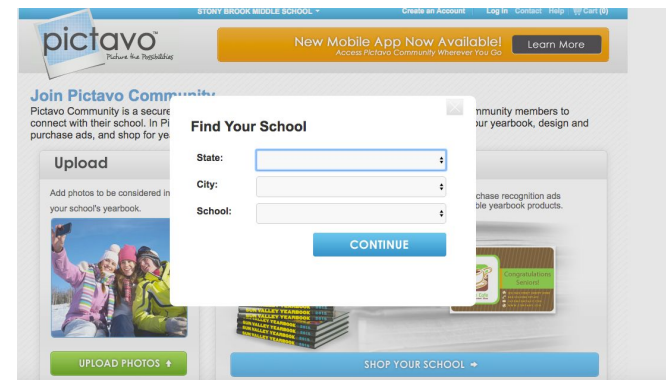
STONY BROOK MIDDLE SCHOOL ▾ Create an Account Log In Contact Help Cart (0)

pictavo
Picture the Possibilities

New Mobile App Now Available!
Access Pictavo Community Wherever You Go
Learn More

Join Pictavo Community

Pictavo Community is a secure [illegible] community members to connect with their school. In Pi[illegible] our yearbook, design and purchase ads, and shop for ye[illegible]

Upload

Add photos to be considered in your school's yearbook.

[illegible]chase recognition ads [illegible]ble yearbook products.

Congratulations Sensei!

SUN VALLEY YEARBOOK

UPLOAD PHOTOS ↑

SHOP YOUR SCHOOL →

Find Your School

State:

City:

School:

CONTINUE